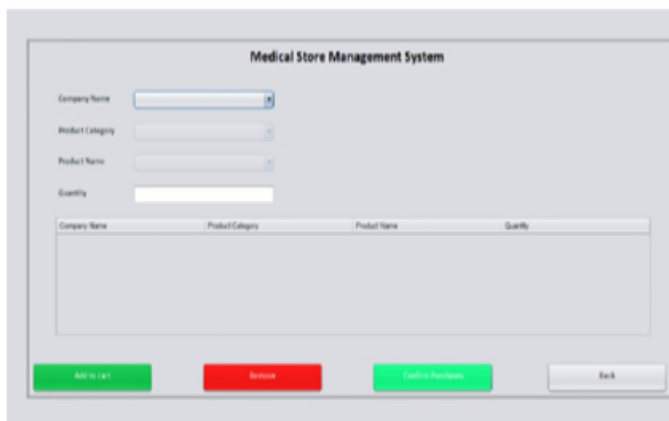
Medical Store Management System

Company Name

Product Category

Product Name

Quantity

| Company Name | Product Category | Product Name | Quantity |
|---|---|---|---|

Add to cart

Remove

Confirm Purchase

Back